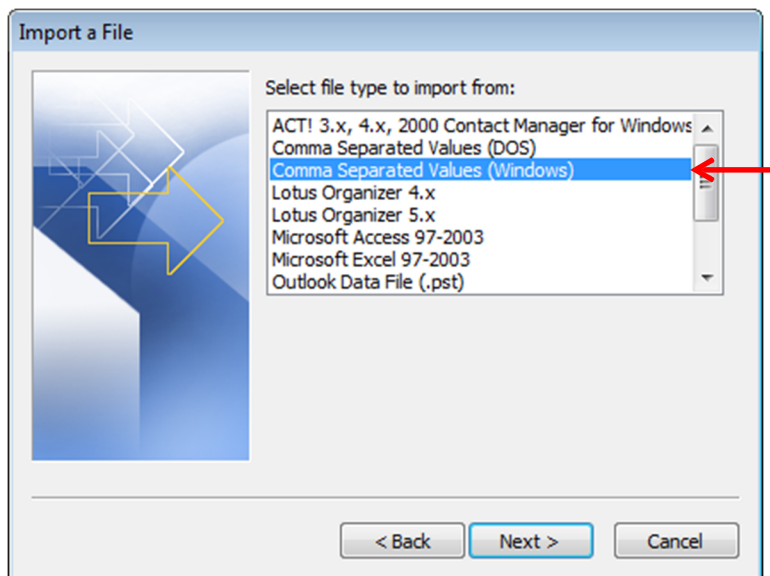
Import a File

Select file type to import from:

ACT! 3.x, 4.x, 2000 Contact Manager for Windows
Comma Separated Values (DOS)
Comma Separated Values (Windows)
Lotus Organizer 4.x
Lotus Organizer 5.x
Microsoft Access 97-2003
Microsoft Excel 97-2003
Outlook Data File (.pst)

< Back
Next >
Cancel